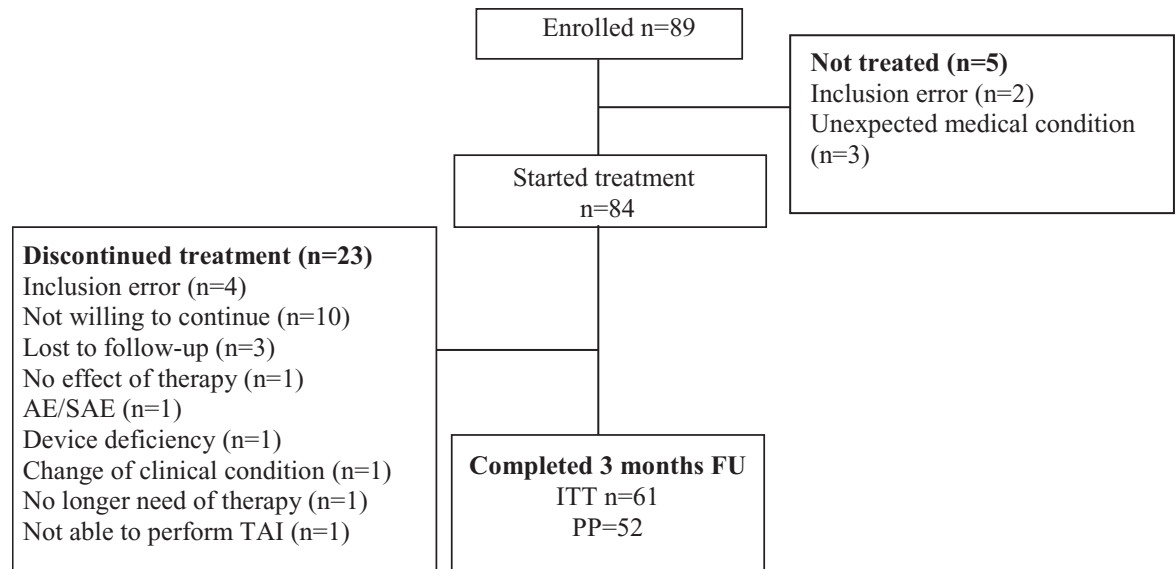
Enrolled n=89

**Not treated (n=5)**
Inclusion error (n=2)
Unexpected medical condition (n=3)

Started treatment
n=84

**Discontinued treatment (n=23)**
Inclusion error (n=4)
Not willing to continue (n=10)
Lost to follow-up (n=3)
No effect of therapy (n=1)
AE/SAE (n=1)
Device deficiency (n=1)
Change of clinical condition (n=1)
No longer need of therapy (n=1)
Not able to perform TAI (n=1)

**Completed 3 months FU**
ITT n=61
PP=52